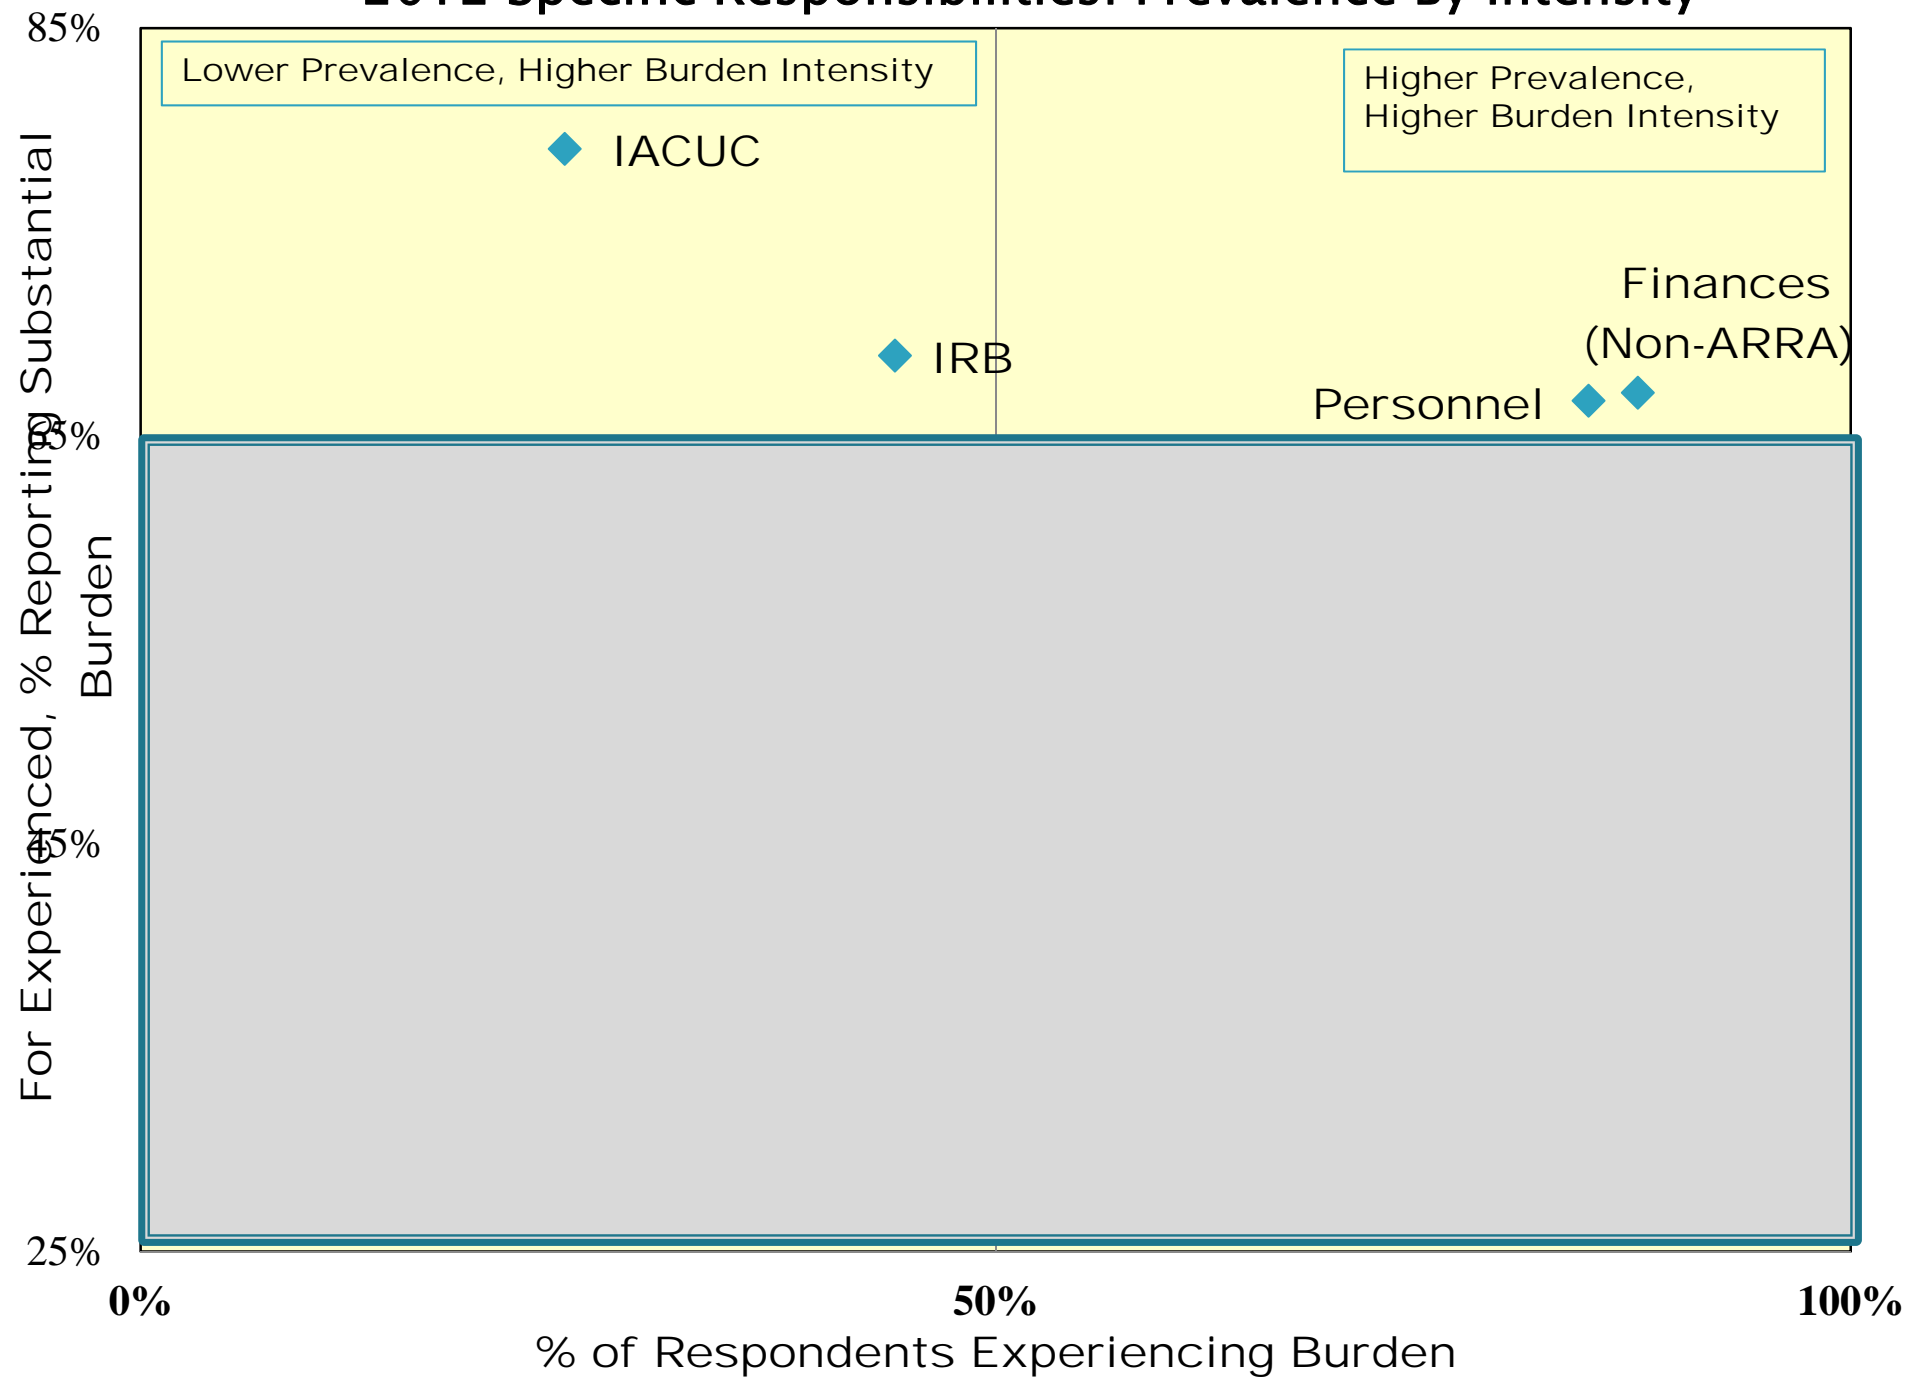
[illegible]

Lower Prevalence, Higher Burden Intensity

Higher Prevalence, Higher Burden Intensity

IACUC

IRB

Finances (Non-ARRA)

Personnel

85%

65%

45%

25%

For Experienced, % Reporting Substantial Burden

0%

50%

100%

% of Respondents Experiencing Burden